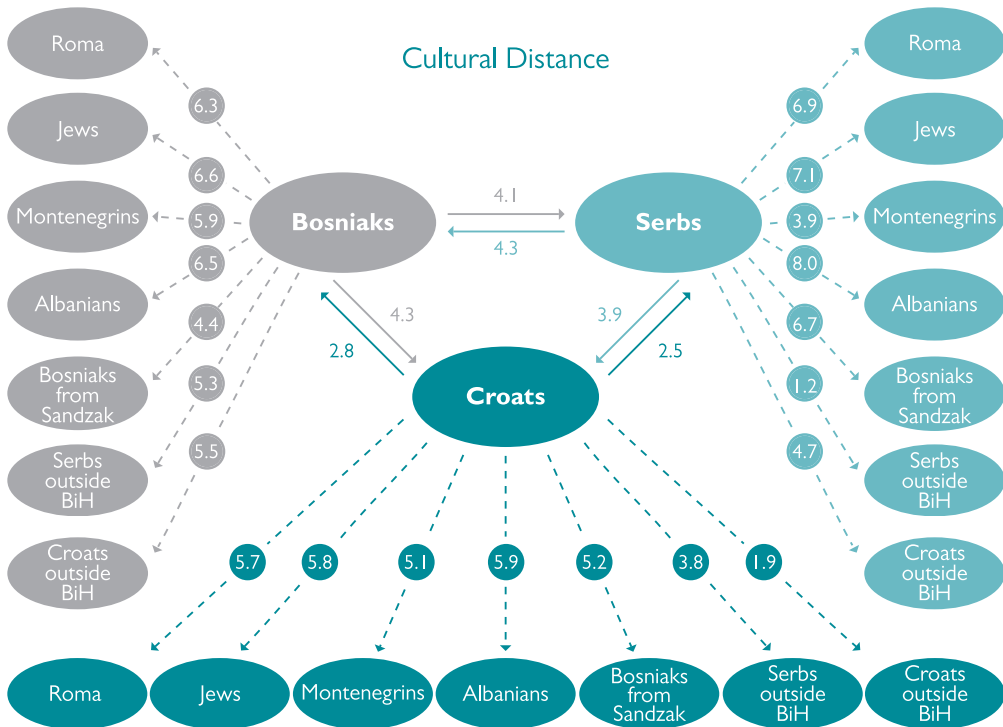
Cultural Distance

Roma

Jews

Montenegrins

Albanians

Bosniaks from Sandzak

Serbs outside BiH

Croats outside BiH

6.3

6.6

5.9

6.5

4.4

5.3

5.5

Bosniaks

4.1

4.3

Serbs

Roma

Jews

Montenegrins

Albanians

Bosniaks from Sandzak

Serbs outside BiH

Croats outside BiH

6.9

7.1

3.9

8.0

6.7

1.2

4.7

4.3

2.8

3.9

2.5

Croats

5.7

5.8

5.1

5.9

5.2

3.8

1.9

Roma

Jews

Montenegrins

Albanians

Bosniaks from Sandzak

Serbs outside BiH

Croats outside BiH